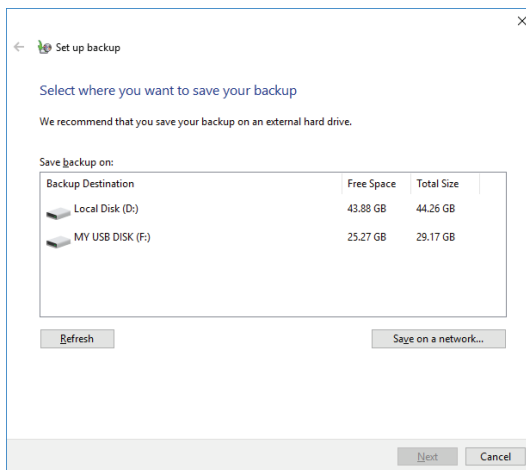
Set up backup

Select where you want to save your backup

We recommend that you save your backup on an external hard drive.

Save backup on:

| Backup Destination | Free Space | Total Size |
|---|---|---|
| Local Disk (D:) | 43.88 GB | 44.26 GB |
| MY USB DISK (F:) | 25.27 GB | 29.17 GB |

Refresh

Save on a network...

Next

Cancel